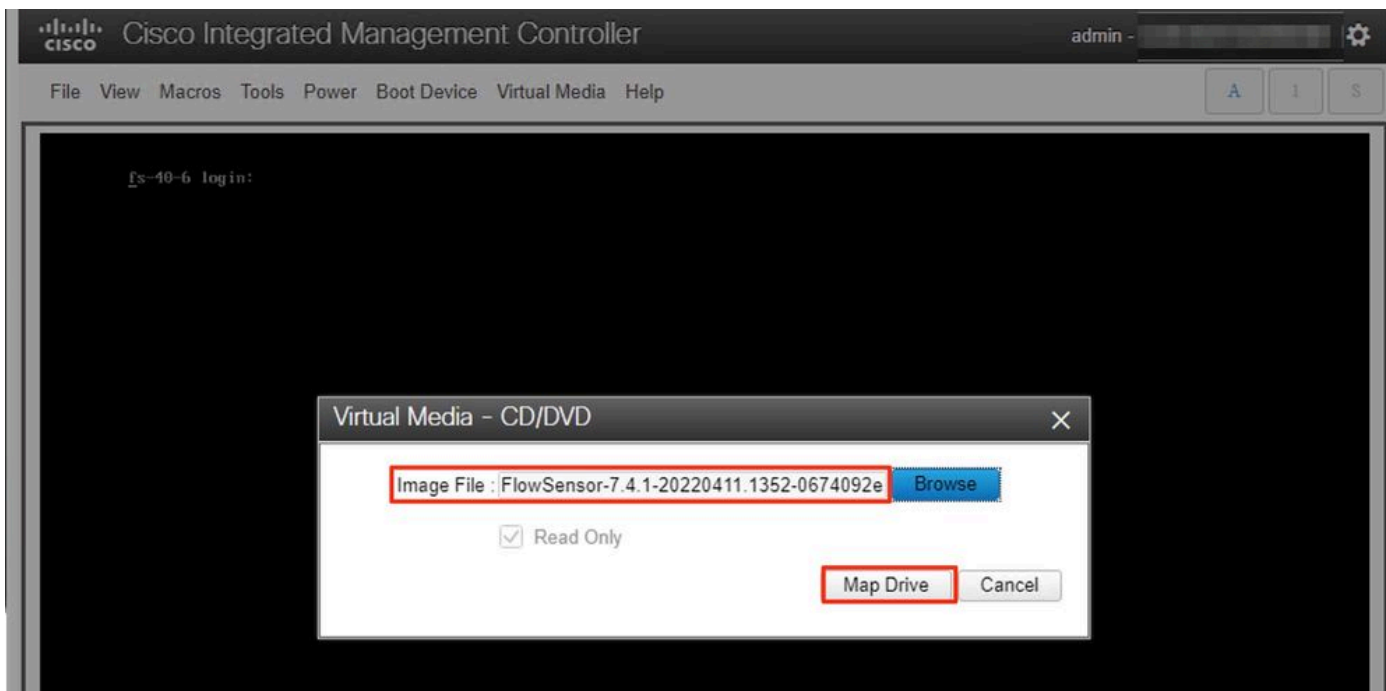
cisco Cisco Integrated Management Controller

admin - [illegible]

File View Macros Tools Power Boot Device Virtual Media Help

A I S

fs-40-6 login:

Virtual Media - CD/DVD

Image File : FlowSensor-7.4.1-20220411.1352-0674092e

Browse

Read Only

Map Drive

Cancel